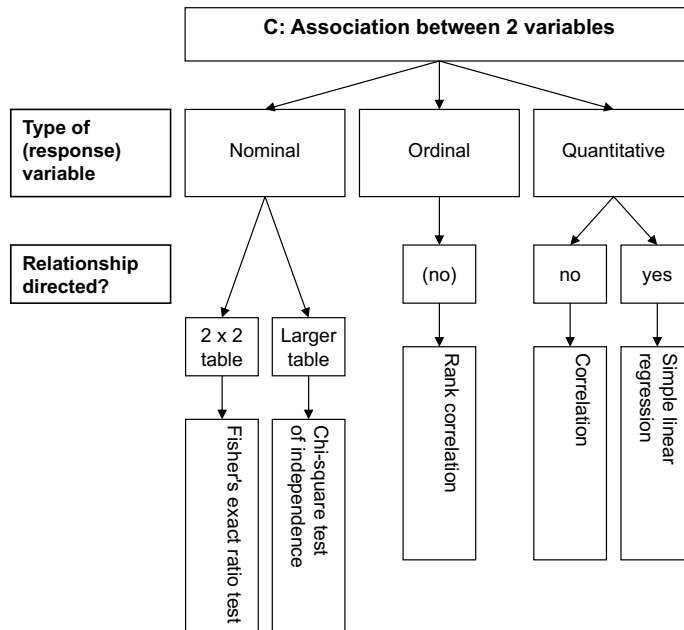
C: Association between 2 variables

Type of (response) variable

Nominal

Ordinal

Quantitative

Relationship directed?

(no)

no

yes

2 x 2 table

Larger table

Fisher's exact ratio test

Chi-square test of independence

Rank correlation

Correlation

Simple linear regression